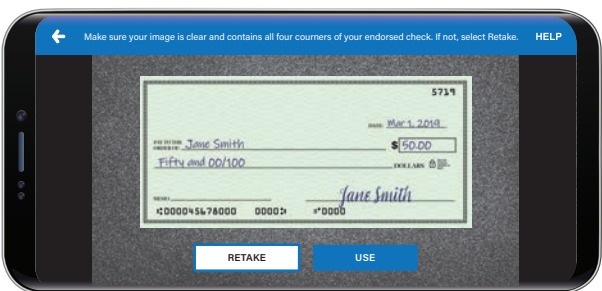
Make sure your image is clear and contains all four courners of your endorsed check. If not, select Retake.

HELP

5719

DATE Mar 1, 2019

PAY TO THE ORDER OF Jane Smith

$ 50.00

Fifty and 00/100

DOLLARS

MEMO

Jane Smith

⑆000045678000 0000⑆ ⑈0000

RETAKE

USE